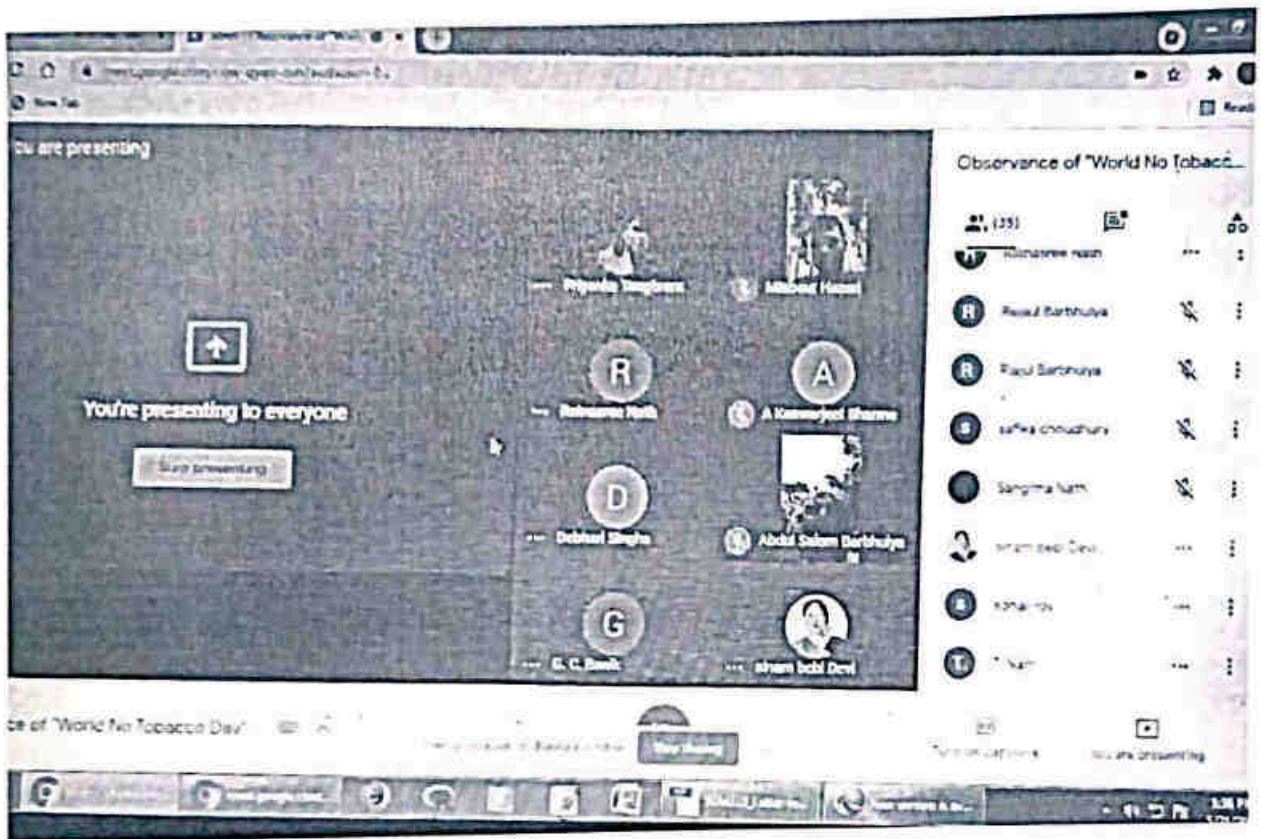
ou are presenting

Observance of "World No Tobacc...

(35)

You're presenting to everyone

Stop presenting

Priyanka Tongbram

Mitchell Hazari

R

Rukmini Nath

A

A Kamarjeet Sharma

D

Debasri Singha

Abdul Salam Barbhuiya

G

G. C. Basak

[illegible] Devi

Rajaul Barbhuiya

Rajul Barbhuiya

saffira chowdhury

Sangima Nath

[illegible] Devi

Kohar roy

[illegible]

ce of "World No Tobacco Day"

Stop sharing

Turn on captions

You are presenting